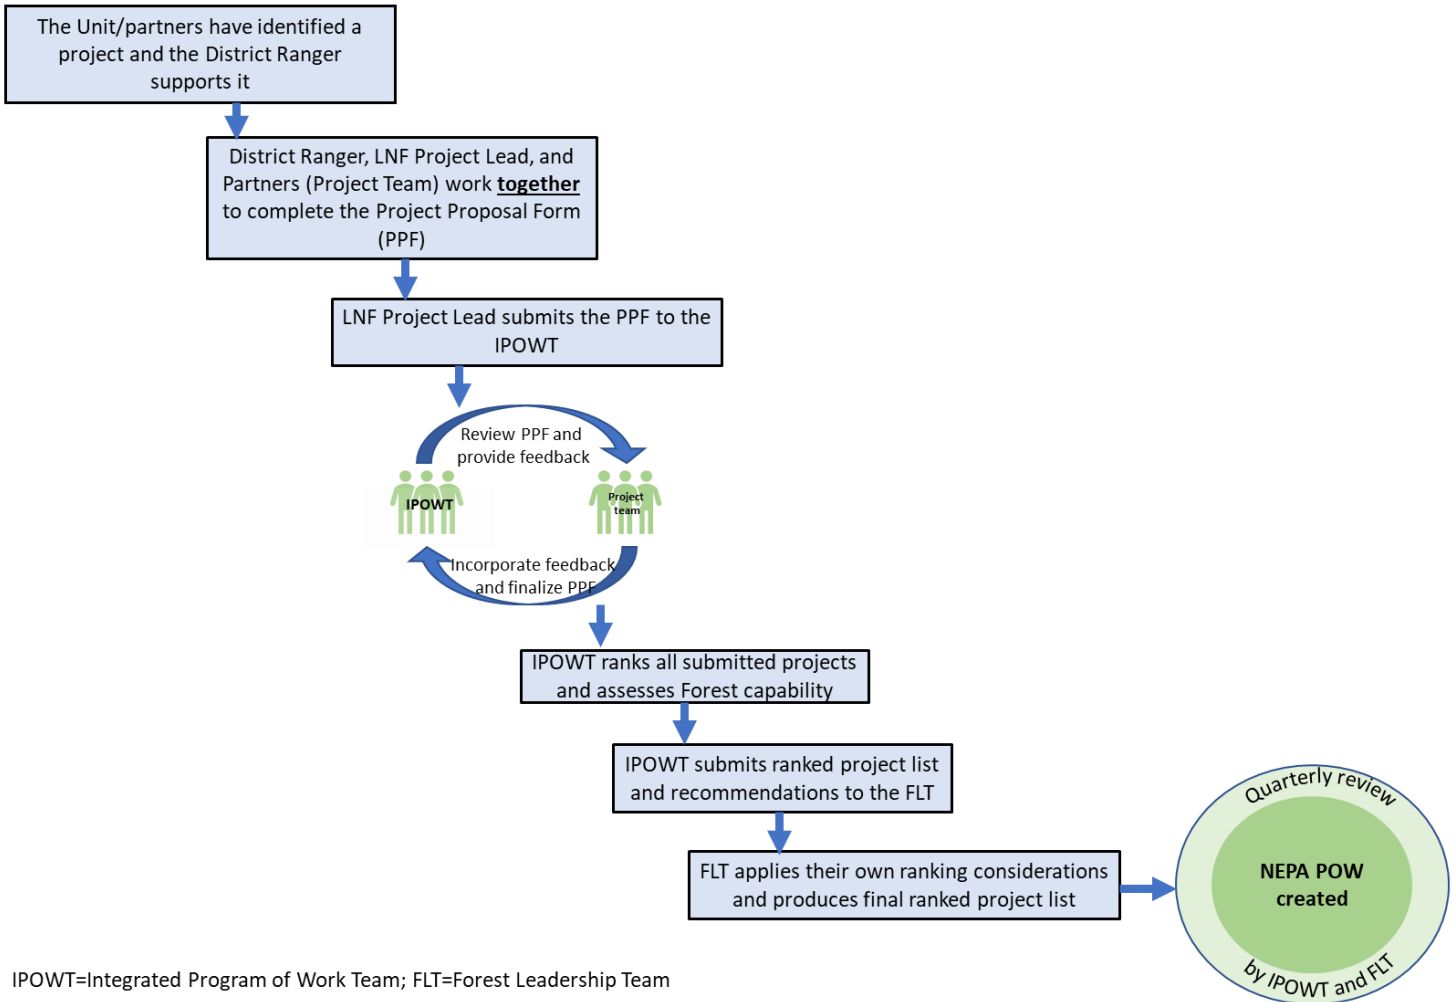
The Unit/partners have identified a project and the District Ranger supports it

District Ranger, LNF Project Lead, and Partners (Project Team) work **together** to complete the Project Proposal Form (PPF)

LNF Project Lead submits the PPF to the IPOWT

Review PPF and provide feedback

IPOWT

Project team

Incorporate feedback and finalize PPF

IPOWT ranks all submitted projects and assesses Forest capability

IPOWT submits ranked project list and recommendations to the FLT

FLT applies their own ranking considerations and produces final ranked project list

Quarterly review

NEPA POW created

by IPOWT and FLT

IPOWT=Integrated Program of Work Team; FLT=Forest Leadership Team